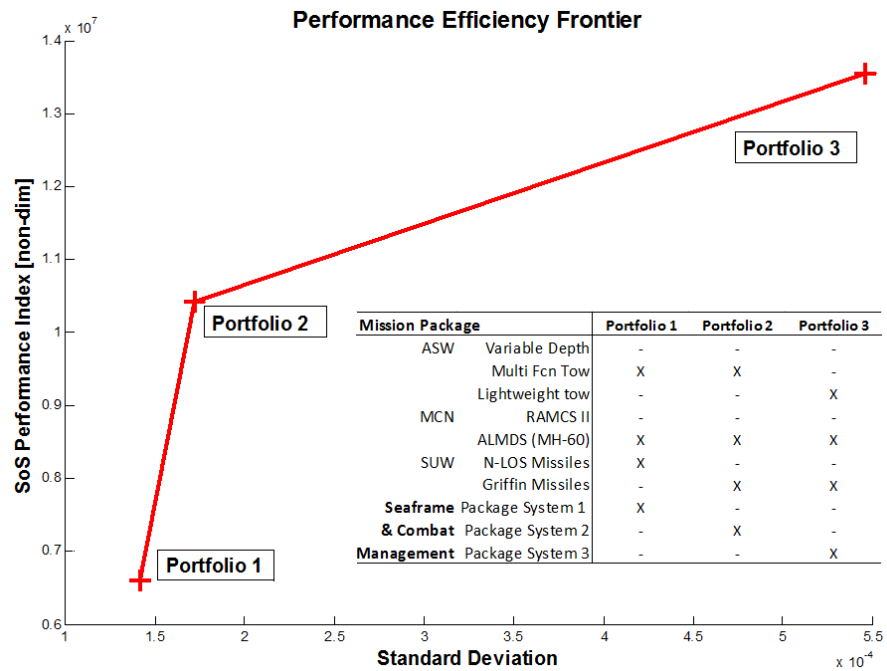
Performance Efficiency Frontier

$x\ 10^7$

SoS Performance Index [non-dim]

1.4, 1.3, 1.2, 1.1, 1, 0.9, 0.8, 0.7, 0.6

Portfolio 3

Portfolio 2

Portfolio 1

| Mission Package | | Portfolio 1 | Portfolio 2 | Portfolio 3 |
|---|---|---|---|---|
| ASW | Variable Depth | - | - | - |
| | Multi Fcn Tow | X | X | - |
| | Lightweight tow | - | - | X |
| MCN | RAMCS II | - | - | - |
| | ALMDS (MH-60) | X | X | X |
| SUW | N-LOS Missiles | X | - | - |
| | Griffin Missiles | - | X | X |
| **Seaframe** | Package System 1 | X | - | - |
| **& Combat** | Package System 2 | - | X | - |
| **Management** | Package System 3 | - | - | X |

1, 1.5, 2, 2.5, 3, 3.5, 4, 4.5, 5, 5.5

Standard Deviation

$x\ 10^{-4}$